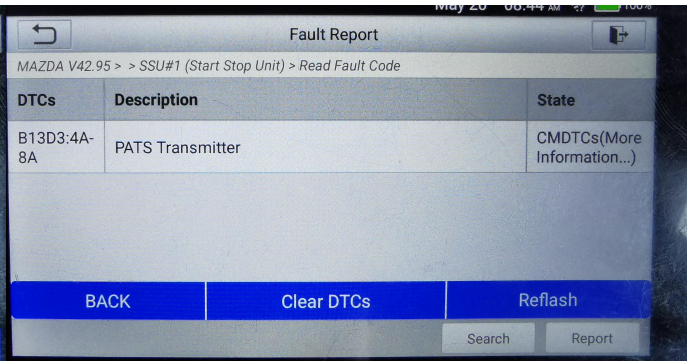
May 20 08:44 AM 100%

Fault Report

MAZDA V42.95 > > SSU#1 (Start Stop Unit) > Read Fault Code

| DTCs | Description | State |
|---|---|---|
| B13D3:4A-8A | PATS Transmitter | CMDTCs(More Information...) |

BACK

Clear DTCs

Reflash

Search

Report